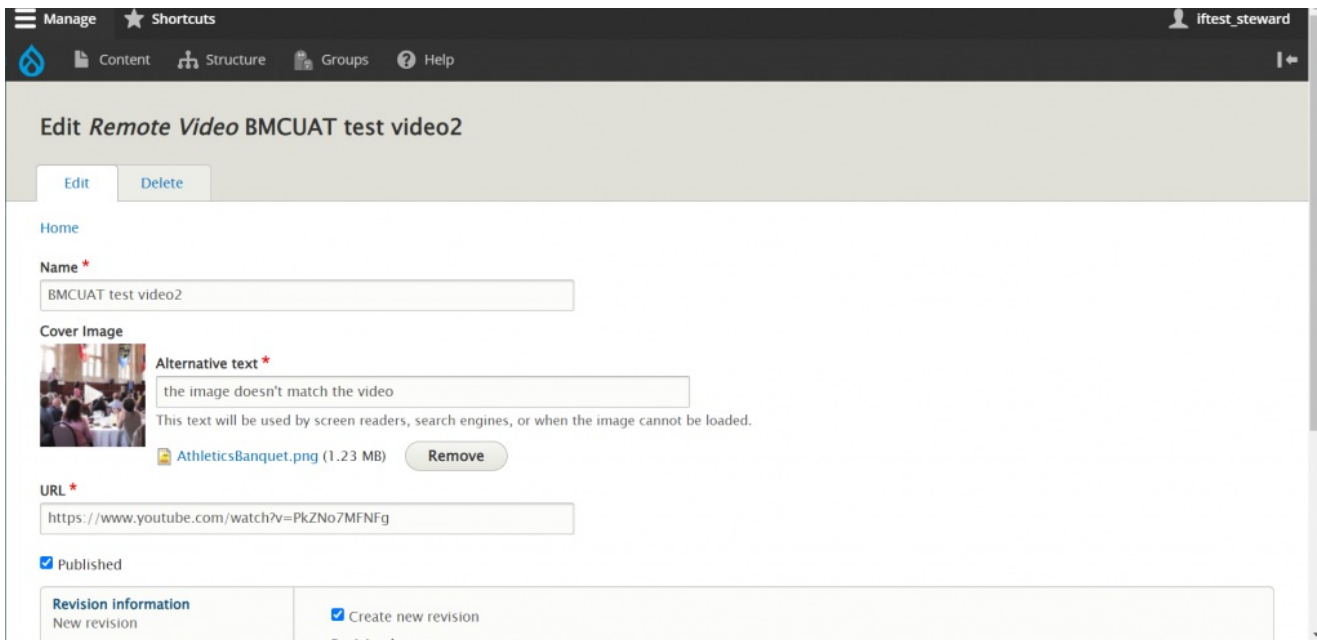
Manage Shortcuts iftest_steward

Content Structure Groups Help

Edit *Remote Video* BMCUAT test video2

Edit Delete

Home

Name *

BMCUAT test video2

Cover Image

Alternative text *

the image doesn't match the video

This text will be used by screen readers, search engines, or when the image cannot be loaded.

AthleticsBanquet.png (1.23 MB) Remove

URL *

https://www.youtube.com/watch?v=PkZNo7MFNFg

Published

Revision information
New revision

Create new revision

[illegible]